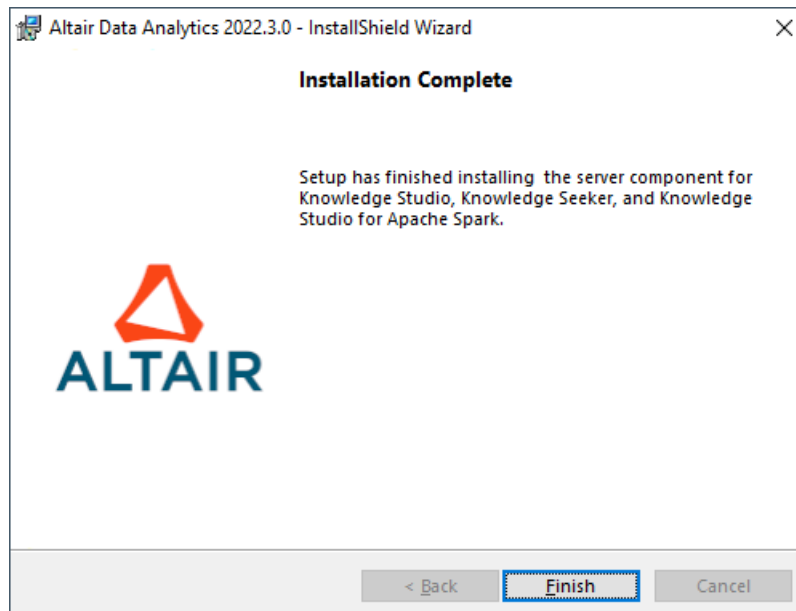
Altair Data Analytics 2022.3.0 - InstallShield Wizard

Installation Complete

Setup has finished installing the server component for Knowledge Studio, Knowledge Seeker, and Knowledge Studio for Apache Spark.

ALTAIR

< Back

Finish

Cancel